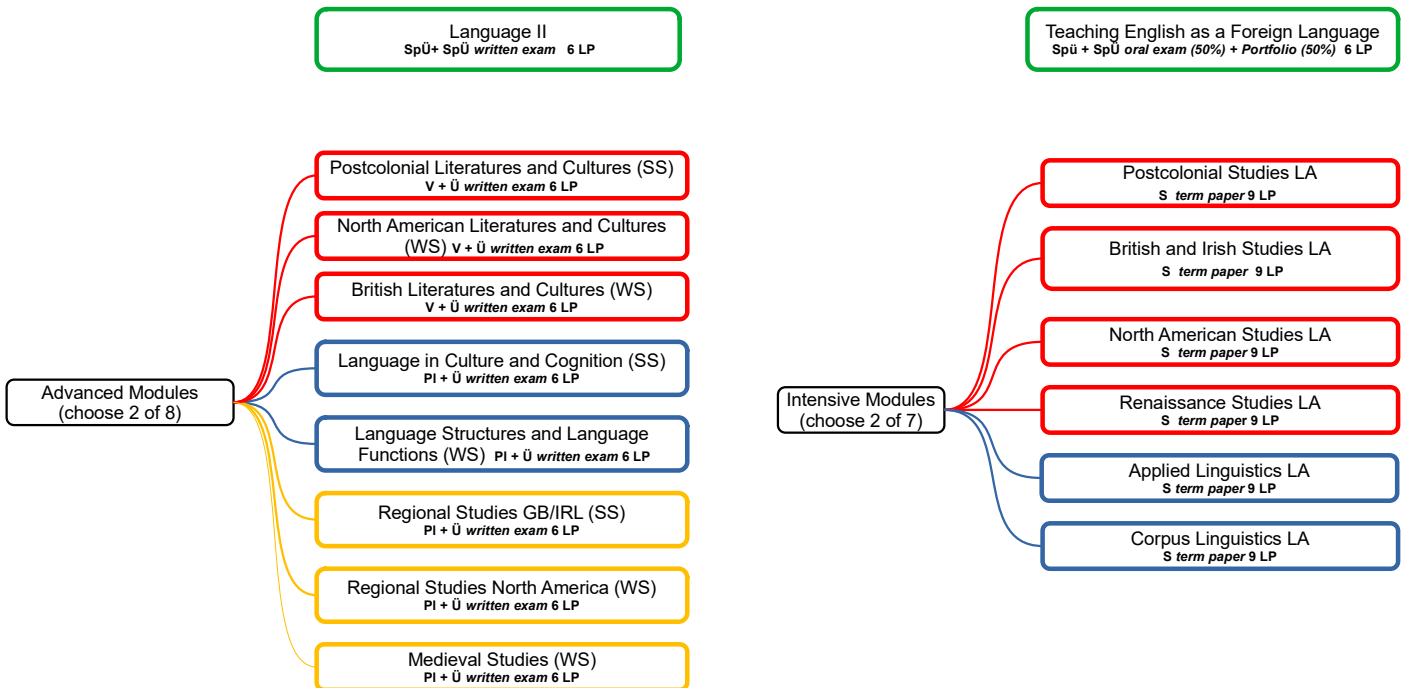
Language II
SpÜ+ SpÜ *written exam* 6 LP

Teaching English as a Foreign Language
Spü + SpÜ *oral exam (50%) + Portfolio (50%)* 6 LP

Advanced Modules (choose 2 of 8)

Postcolonial Literatures and Cultures (SS)
V + Ü *written exam* 6 LP

North American Literatures and Cultures (WS) V + Ü *written exam* 6 LP

British Literatures and Cultures (WS)
V + Ü *written exam* 6 LP

Language in Culture and Cognition (SS)
Pl + Ü *written exam* 6 LP

Language Structures and Language Functions (WS) Pl + Ü *written exam* 6 LP

Regional Studies GB/IRL (SS)
Pl + Ü *written exam* 6 LP

Regional Studies North America (WS)
Pl + Ü *written exam* 6 LP

Medieval Studies (WS)
Pl + Ü *written exam* 6 LP

Intensive Modules (choose 2 of 7)

Postcolonial Studies LA
S *term paper* 9 LP

British and Irish Studies LA
S *term paper* 9 LP

North American Studies LA
S *term paper* 9 LP

Renaissance Studies LA
S *term paper* 9 LP

Applied Linguistics LA
S *term paper* 9 LP

Corpus Linguistics LA
S *term paper* 9 LP